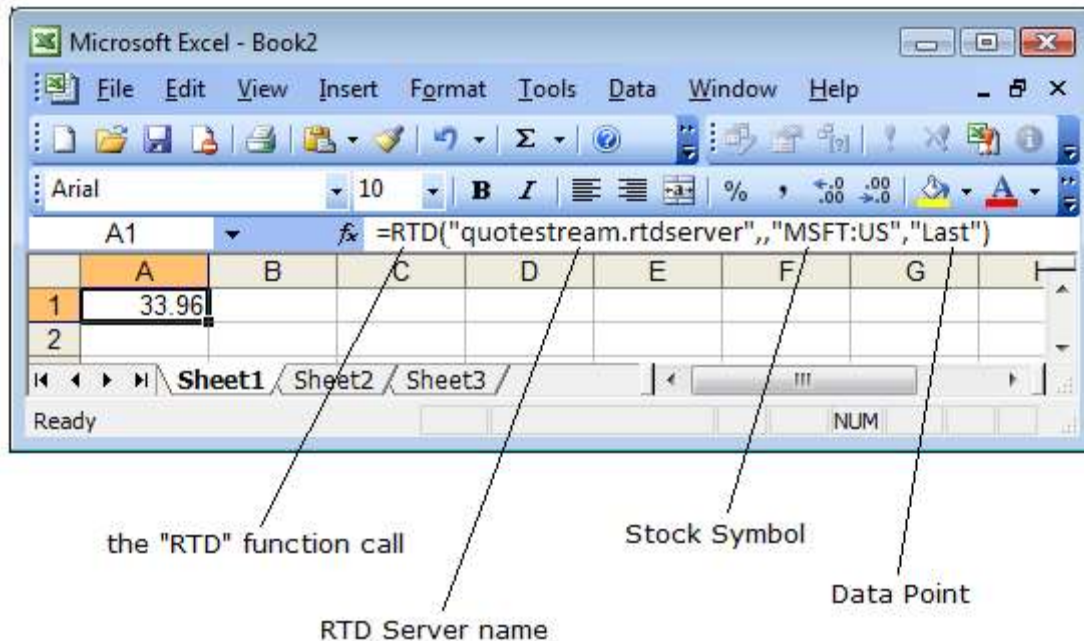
Microsoft Excel - Book2

File Edit View Insert Format Tools Data Window Help

Arial 10 B I %

A1 $f_x$ =RTD("quotestream.rtdserver",,"MSFT:US","Last")

| | A | B | C | D | E | F | G |
|---|---|---|---|---|---|---|---|
| 1 | 33.96 | | | | | | |
| 2 | | | | | | | |

Sheet1 Sheet2 Sheet3

Ready NUM

the "RTD" function call

Stock Symbol

Data Point

RTD Server name